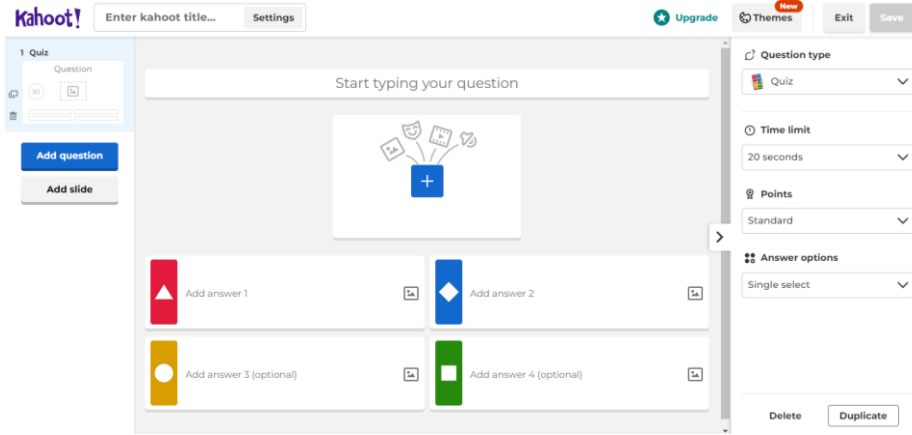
Kahoot!

Enter kahoot title...

Settings

Upgrade

New

Themes

Exit

Save

1 Quiz

Question

20

Add question

Add slide

Start typing your question

Add answer 1

Add answer 2

Add answer 3 (optional)

Add answer 4 (optional)

Question type

Quiz

Time limit

20 seconds

Points

Standard

Answer options

Single select

Delete

Duplicate